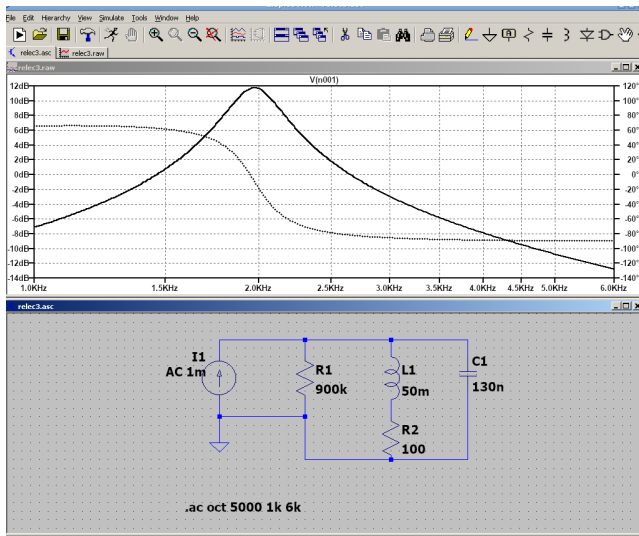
File Edit Hierarchy View Simulate Tools Window Help

relec3.asc relec3.raw

relec3.raw

V(n001)

12dB
10dB
8dB
6dB
4dB
2dB
0dB
-2dB
-4dB
-6dB
-8dB
-10dB
-12dB
-14dB

120°
100°
80°
60°
40°
20°
0°
-20°
-40°
-60°
-80°
-100°
-120°
-140°

1.0KHz 1.5KHz 2.0KHz 2.5KHz 3.0KHz 3.5KHz 4.0KHz 4.5KHz 5.0KHz 6.0KHz

relec3.asc

I1
AC 1m

R1
900k

L1
50m

C1
130n

R2
100

.ac oct 5000 1k 6k